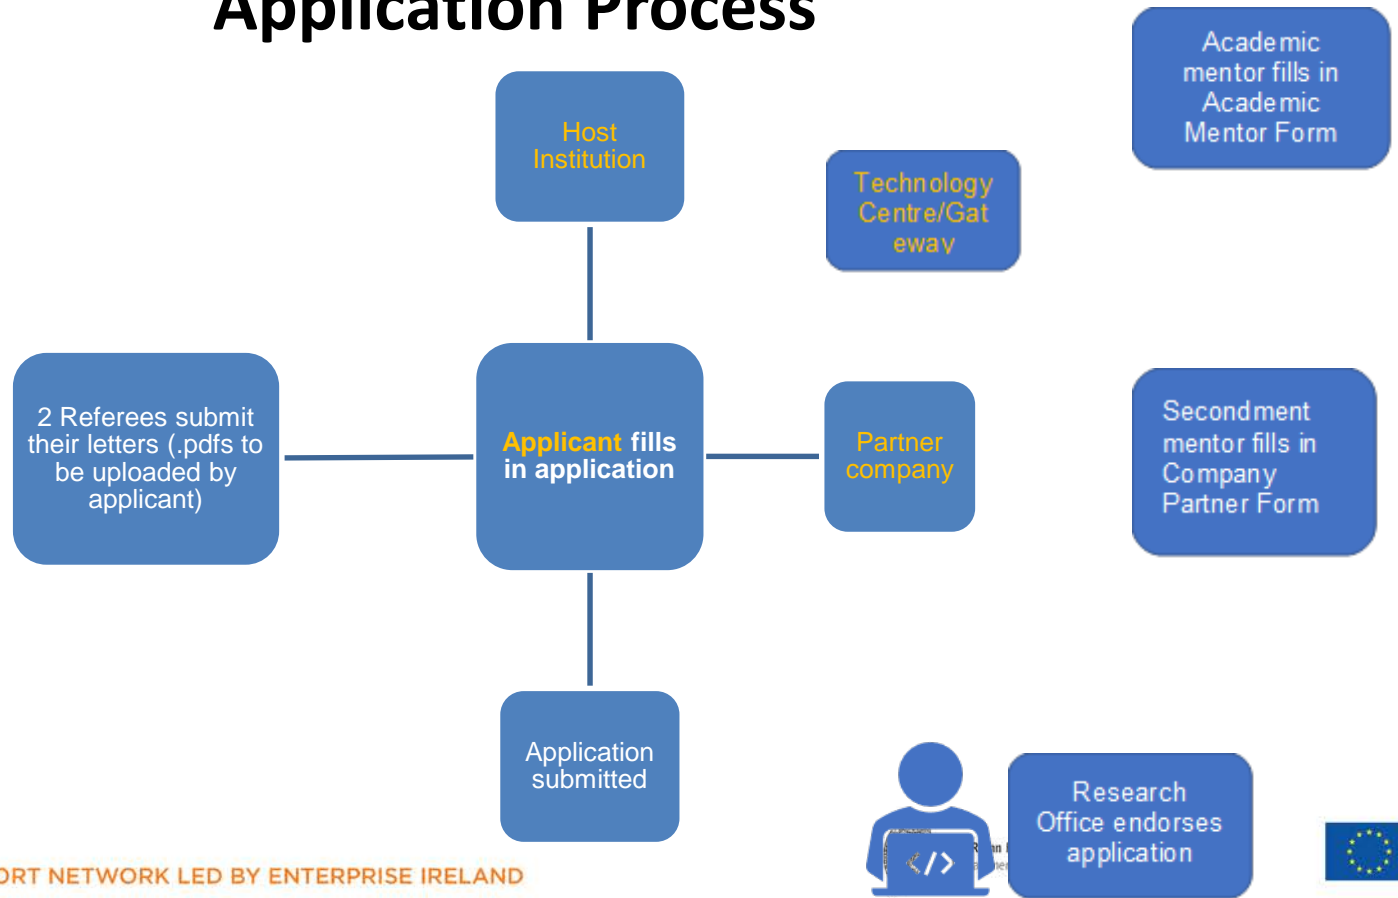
Application Process

Host Institution

Technology Centre/Gateway

Academic mentor fills in Academic Mentor Form

2 Referees submit their letters (.pdfs to be uploaded by applicant)

Applicant fills in application

Partner company

Secondment mentor fills in Company Partner Form

Application submitted

Research Office endorses application

</>

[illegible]ORT NETWORK LED BY ENTERPRISE IRELAND